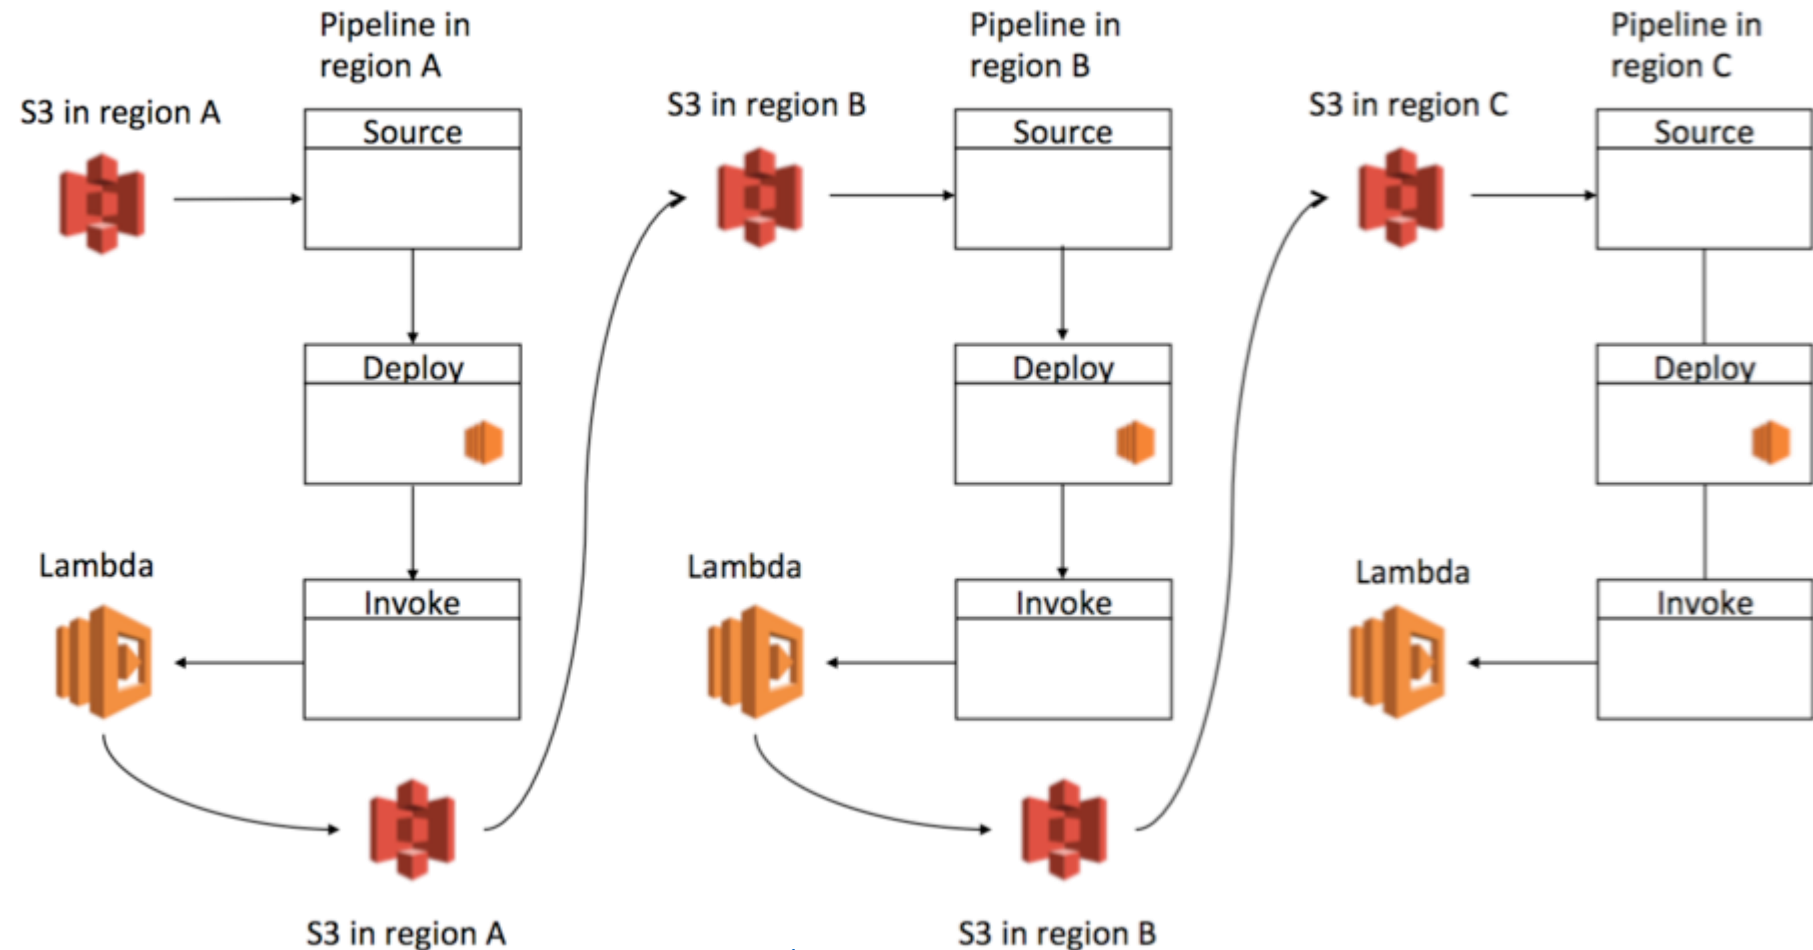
Pipeline in region A

S3 in region A

Source

Deploy

Invoke

Lambda

S3 in region A

Pipeline in region B

S3 in region B

Source

Deploy

Invoke

Lambda

S3 in region B

Pipeline in region C

S3 in region C

Source

Deploy

Invoke

Lambda